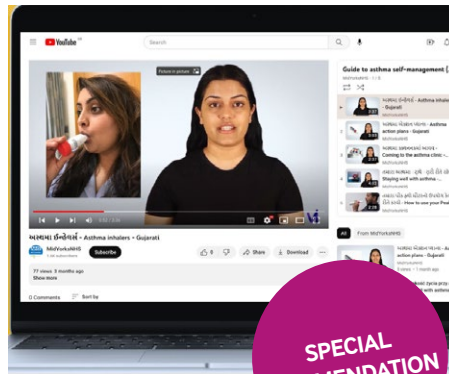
YouTube
Search
Guide to asthma self-management
MidYorksNHS · 1 / 6
Picture in picture
અસ્થમા ઈન્હેલર્સ - Asthma inhalers - Gujarati
MidYorksNHS
1.4 subscribers
Subscribe
0
Share
Download
77 views 3 months ago
Show more
0 Comments
Sort by
અસ્થમા ઈન્હેલર્સ - Asthma inhalers - Gujarati
MidYorksNHS
અસ્થમા એક્શન પ્લાન - Asthma action plans - Gujarati
MidYorksNHS
અસ્થમા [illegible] - Coming to the asthma clinic - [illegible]
MidYorksNHS
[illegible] - Staying well with asthma - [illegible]
MidYorksNHS
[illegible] - How to use your Peak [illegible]
MidYorksNHS
All
From MidYorksNHS
અસ્થમા એક્શન પ્લાન - Asthma action plans - Gujarati
5 views · 1 month ago
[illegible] with asthma
SPECIAL
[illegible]MENDATION